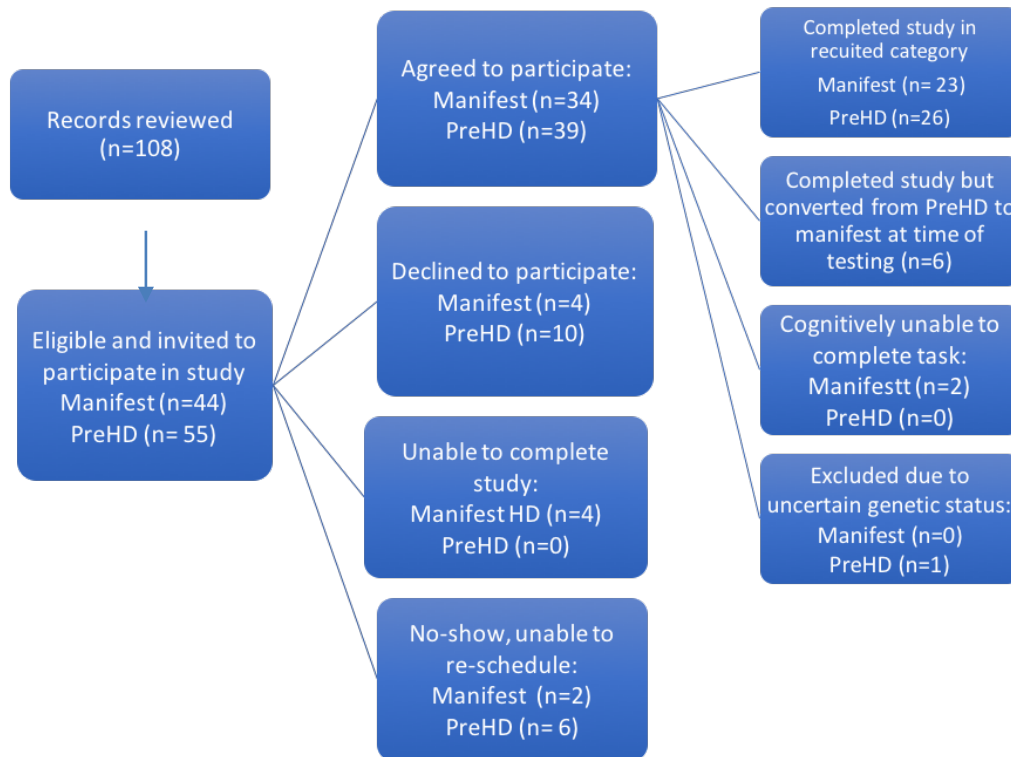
Records reviewed (n=108)

Eligible and invited to participate in study
Manifest (n=44)
PreHD (n= 55)

Agreed to participate:
Manifest (n=34)
PreHD (n=39)

Declined to participate:
Manifest (n=4)
PreHD (n=10)

Unable to complete study:
Manifest HD (n=4)
PreHD (n=0)

No-show, unable to re-schedule:
Manifest (n=2)
PreHD (n= 6)

Completed study in recuited category
Manifest (n= 23)
PreHD (n=26)

Completed study but converted from PreHD to manifest at time of testing (n=6)

Cognitively unable to complete task:
Manifestt (n=2)
PreHD (n=0)

Excluded due to uncertain genetic status:
Manifest (n=0)
PreHD (n=1)